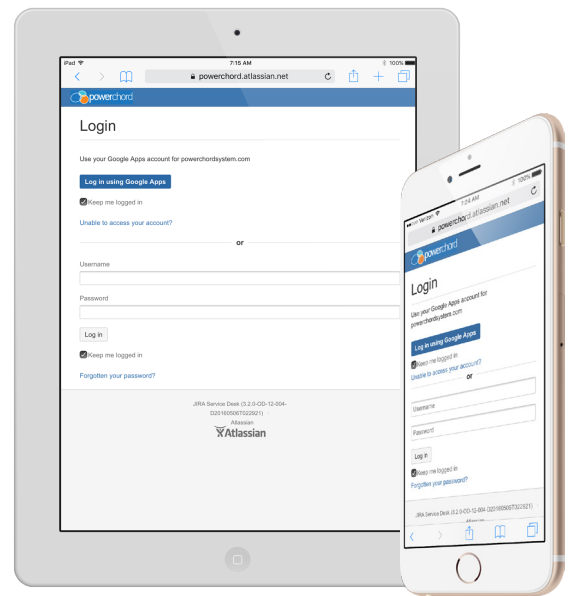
iPad 7:15 AM 100%

powerchord.atlassian.net

powerchord

Login

Use your Google Apps account for powerchordsystem.com

Log in using Google Apps

Keep me logged in

Unable to access your account?

or

Username

Password

Log in

Keep me logged in

Forgotten your password?

JIRA Service Desk (3.2.0-OD-12-004-D20160506T022921)
Atlassian
Atlassian

Verizon 7:24 AM 100%

powerchord.atlassian.net

powerchord

Login

Use your Google Apps account for powerchordsystem.com

Log in using Google Apps

Keep me logged in

Unable to access your account?

or

Username

Password

Log in

Keep me logged in

Forgotten your password?

JIRA Service Desk (3.2.0-OD-12-004-D20160506T022921)